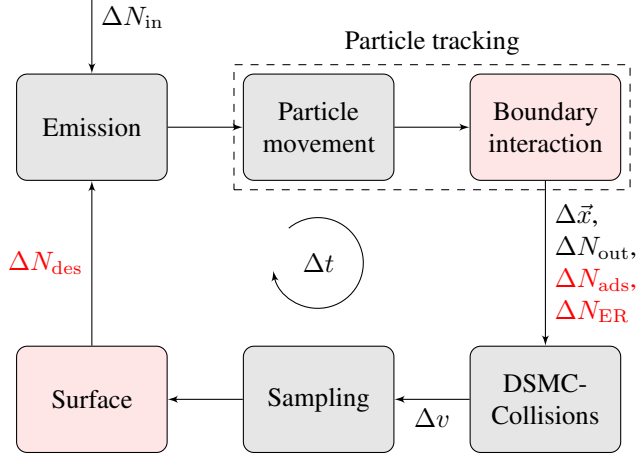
$\Delta N_{\text{in}}$

Particle tracking

Emission

Particle movement

Boundary interaction

$\Delta \vec{x}$,
$\Delta N_{\text{out}}$,
$\Delta N_{\text{ads}}$,
$\Delta N_{\text{ER}}$

$\Delta t$

$\Delta N_{\text{des}}$

Surface

Sampling

$\Delta v$

DSMC-Collisions